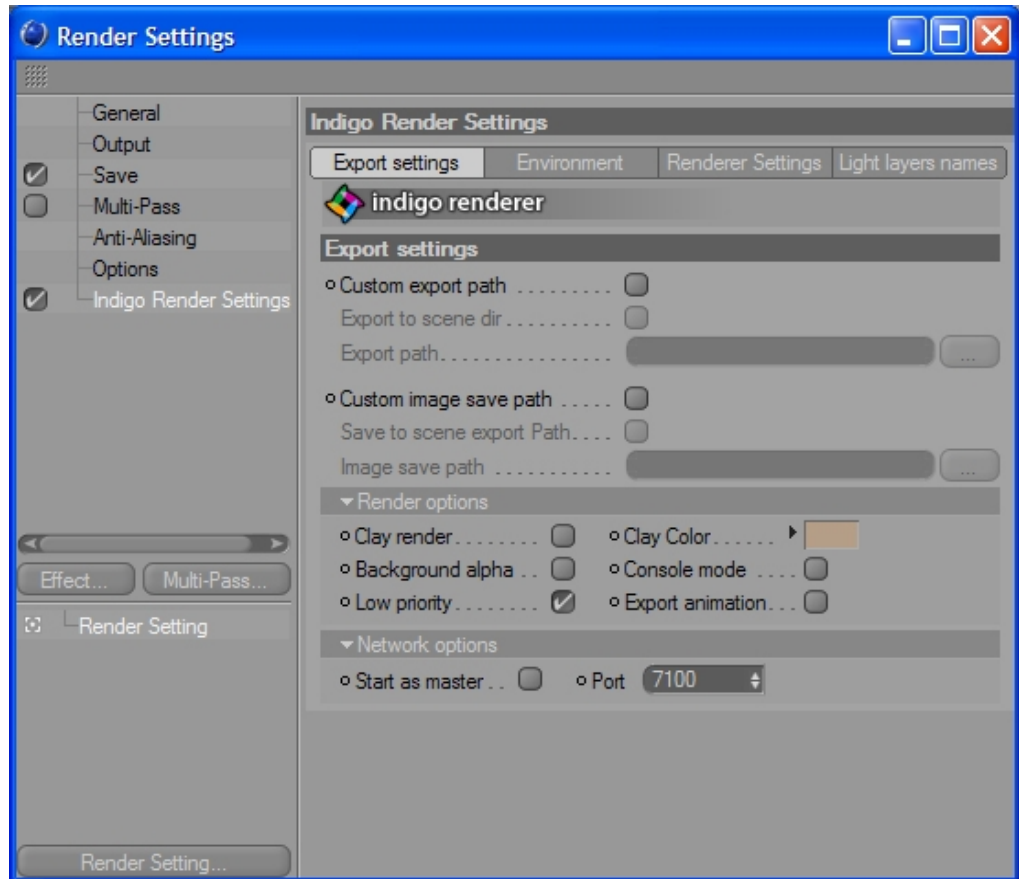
Render Settings

General
Output
Save
Multi-Pass
Anti-Aliasing
Options
Indigo Render Settings

Effect...
Multi-Pass...

Render Setting

Render Setting...

Indigo Render Settings

Export settings | Environment | Renderer Settings | Light layers names

indigo renderer

Export settings

Custom export path . . . . . . . . . .
Export to scene dir . . . . . . . . . .
Export path. . . . . . . . . . . . . . . . . ...

Custom image save path . . . . .
Save to scene export Path. . . .
Image save path . . . . . . . . . . . ...

Render options

Clay render. . . . . . . .
Clay Color. . . . . .
Background alpha . .
Console mode . . . .
Low priority. . . . . . . .
Export animation. . .

Network options

Start as master . .
Port 7100